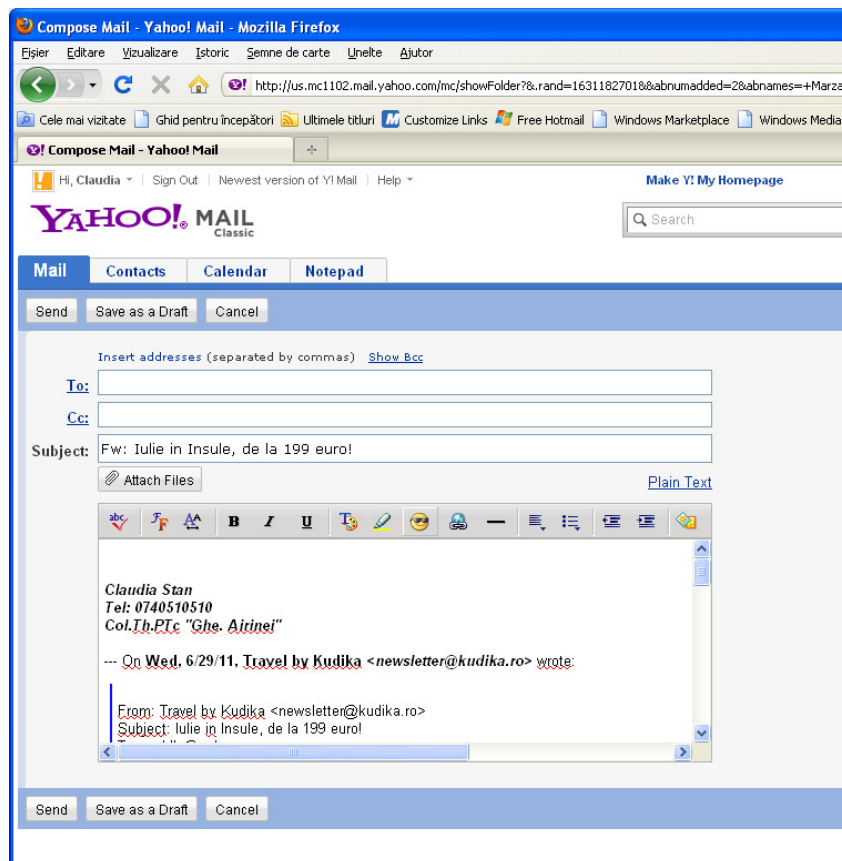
Compose Mail - Yahoo! Mail - Mozilla Firefox

Fişier Editare Vizualizare Istoric Semne de carte Unelte Ajutor

http://us.mc1102.mail.yahoo.com/mc/showFolder?&.rand=1631182701&&abnumadded=2&abnames=+Marza

Cele mai vizitate Ghid pentru începători Ultimele titluri Customize Links Free Hotmail Windows Marketplace Windows Media

Compose Mail - Yahoo! Mail

Hi, Claudia | Sign Out | Newest version of Y! Mail | Help

Make Y! My Homepage

YAHOO! MAIL Classic

Search

Mail Contacts Calendar Notepad

Send Save as a Draft Cancel

Insert addresses (separated by commas) Show Bcc

To:

Cc:

Subject: Fw: Iulie in Insule, de la 199 euro!

Attach Files

Plain Text

Claudia Stan
Tel: 0740510510
Col.Th.PTc "Ghe. Airinei"

--- On Wed, 6/29/11, Travel by Kudika <newsletter@kudika.ro> wrote:

From: Travel by Kudika <newsletter@kudika.ro>
Subject: Iulie in Insule, de la 199 euro!

Send Save as a Draft Cancel